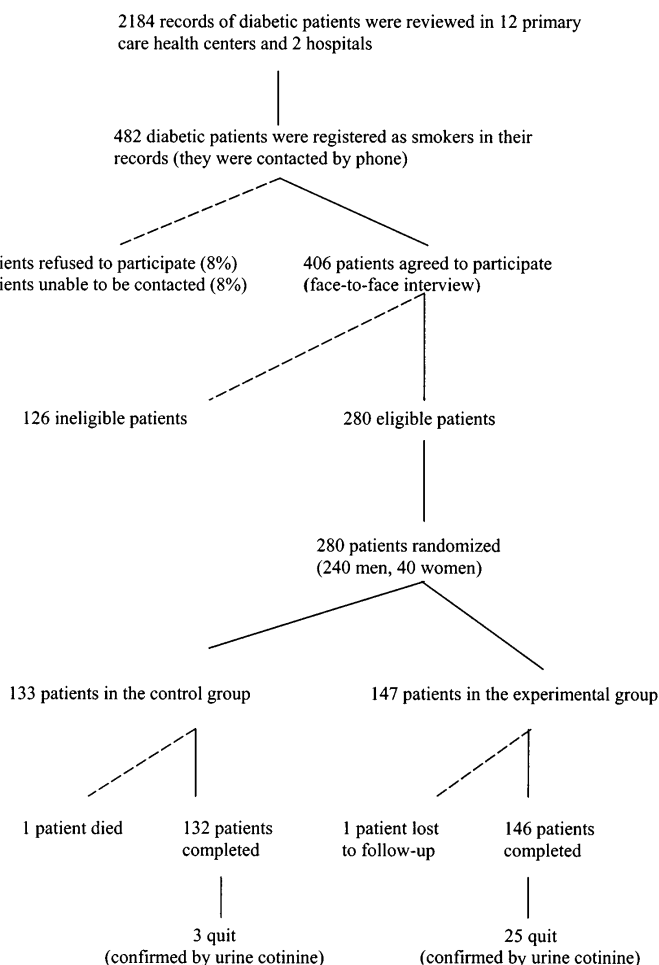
2184 records of diabetic patients were reviewed in 12 primary care health centers and 2 hospitals

482 diabetic patients were registered as smokers in their records (they were contacted by phone)

ients refused to participate (8%)
ients unable to be contacted (8%)

406 patients agreed to participate (face-to-face interview)

126 ineligible patients

280 eligible patients

280 patients randomized (240 men, 40 women)

133 patients in the control group

147 patients in the experimental group

1 patient died

132 patients completed

1 patient lost to follow-up

146 patients completed

3 quit (confirmed by urine cotinine)

25 quit (confirmed by urine cotinine)